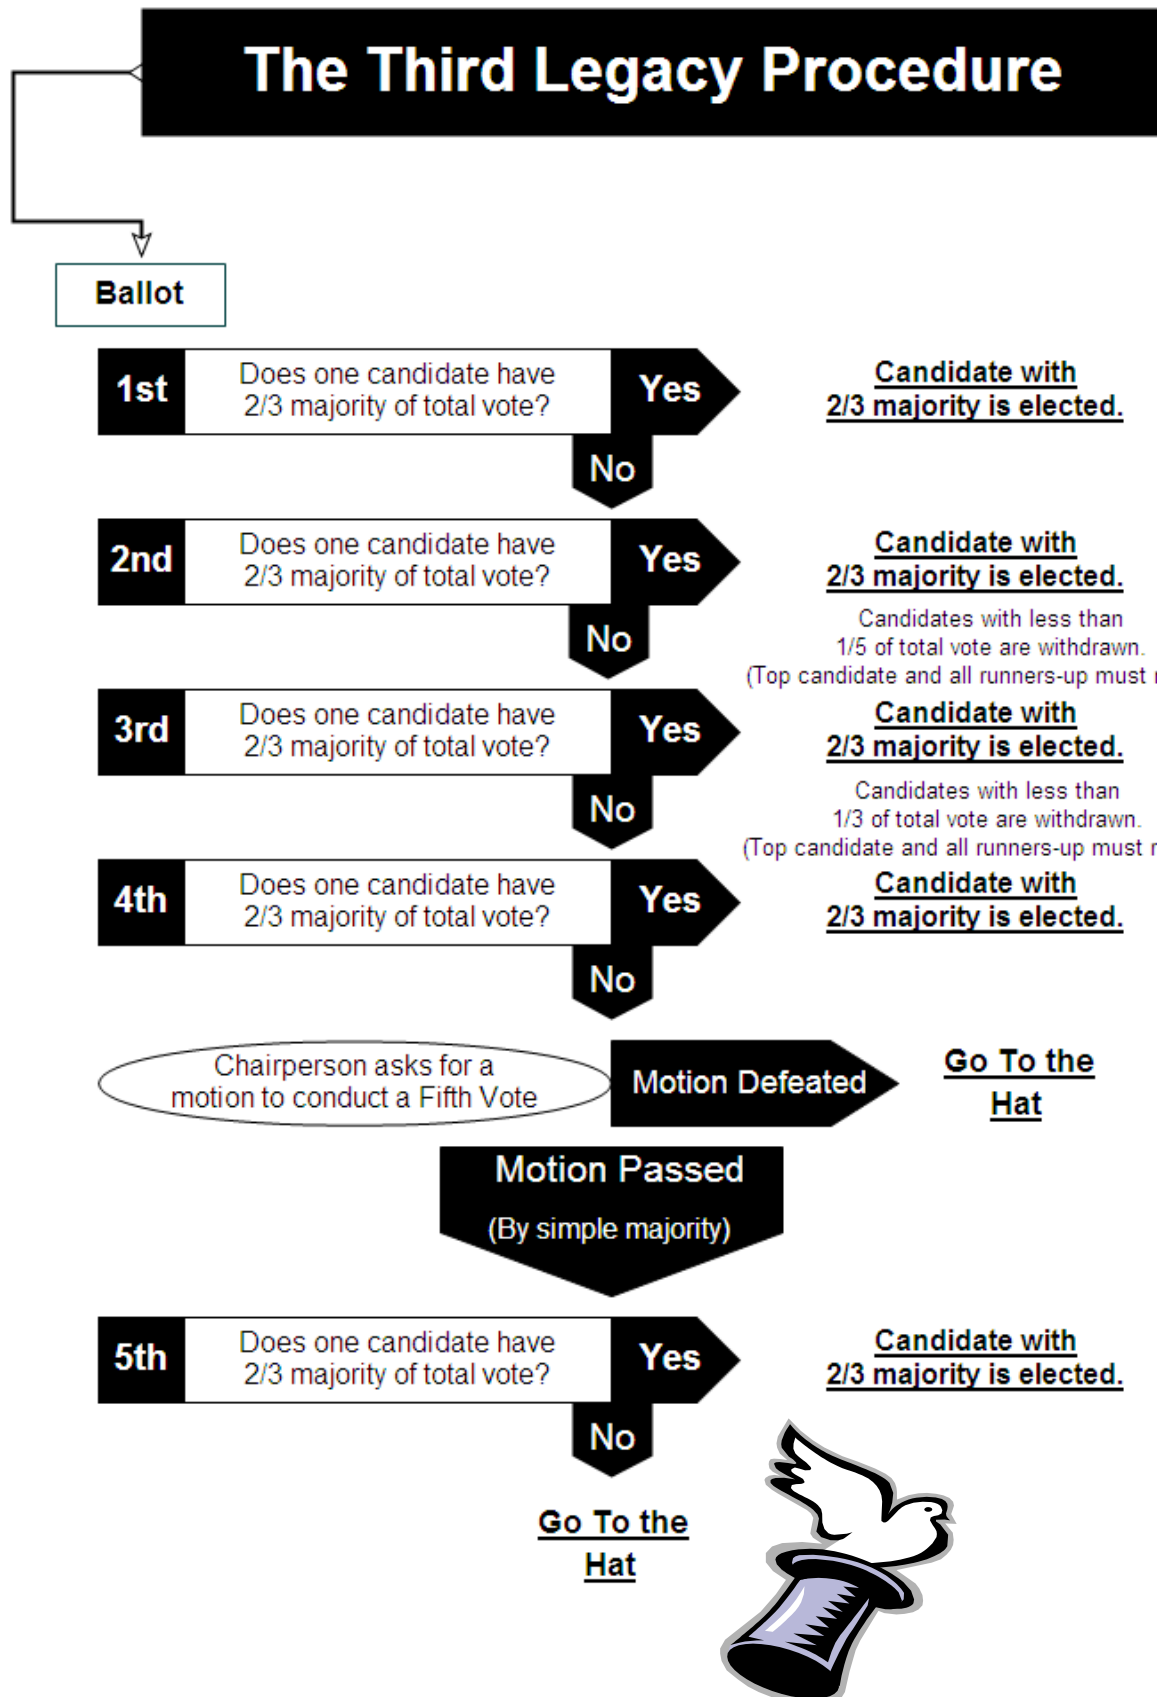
The Third Legacy Procedure

Ballot

1st
Does one candidate have 2/3 majority of total vote?
Yes
Candidate with 2/3 majority is elected.
No

2nd
Does one candidate have 2/3 majority of total vote?
Yes
Candidate with 2/3 majority is elected.
No
Candidates with less than 1/5 of total vote are withdrawn. (Top candidate and all runners-up must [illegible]

3rd
Does one candidate have 2/3 majority of total vote?
Yes
Candidate with 2/3 majority is elected.
No
Candidates with less than 1/3 of total vote are withdrawn. (Top candidate and all runners-up must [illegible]

4th
Does one candidate have 2/3 majority of total vote?
Yes
Candidate with 2/3 majority is elected.
No

Chairperson asks for a motion to conduct a Fifth Vote
Motion Defeated
Go To the Hat

Motion Passed
(By simple majority)

5th
Does one candidate have 2/3 majority of total vote?
Yes
Candidate with 2/3 majority is elected.
No

Go To the Hat